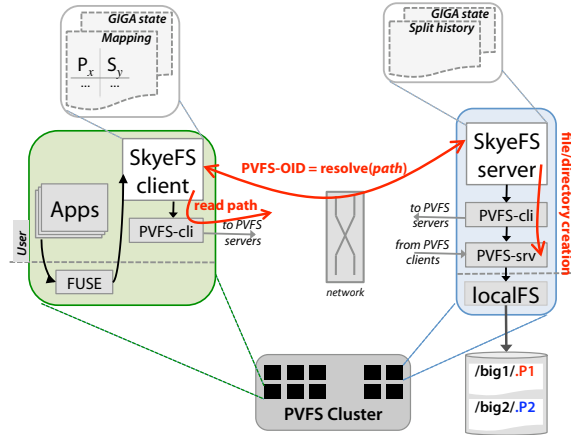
GIGA state
Mapping
$P_x$ $S_y$
...
...

GIGA state
Split history

SkyeFS client

SkyeFS server

file/directory creation

PVFS-OID = resolve(path)

read path

Apps

PVFS-cli

to PVFS servers

User

FUSE

network

to PVFS servers

PVFS-cli

from PVFS clients

PVFS-srv

localFS

PVFS Cluster

/big1/.P1

/big2/.P2